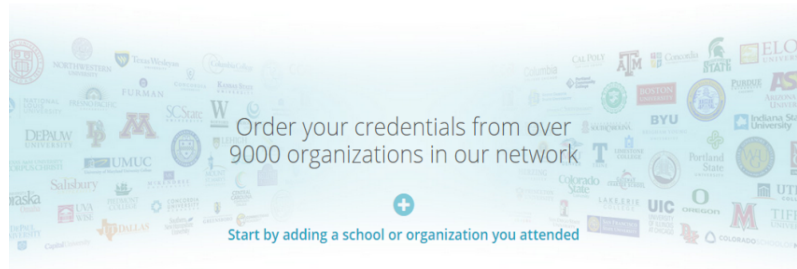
Order your credentials from over 9000 organizations in our network

Start by adding a school or organization you attended

NORTHWESTERN UNIVERSITY
Texas Wesleyan
FURMAN
SCState
DEPAUW UNIVERSITY
UMUC
Salisbury
UNA
DALLAS
CAL POLY
Concordia
STATE
ELO
PURDUE
BOSTON
BYU
Indiana State University
Portland State
Colorado State
UIC
OREGON
UTI
TIF
COLORADO